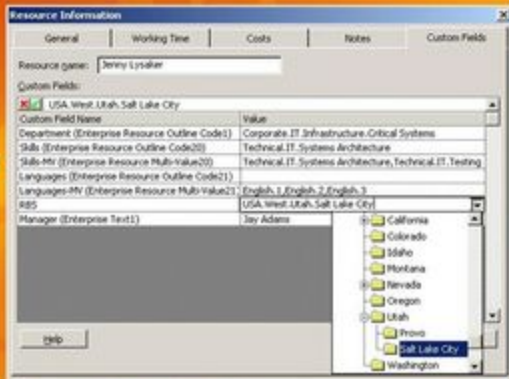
Resource Information

General | Working Time | Costs | Notes | Custom Fields

Resource name: Jenny Lysaker

Custom Fields:

USA.West.Utah.Salt Lake City

| Custom Field Name | Value |
|---|---|
| Department (Enterprise Resource Outline Code1) | Corporate.IT.Infrastructure.Critical Systems |
| Skills (Enterprise Resource Outline Code20) | Technical.IT.Systems Architecture |
| Skills-MV (Enterprise Resource Multi-Value20) | Technical.IT.Systems Architecture,Technical.IT.Testing |
| Languages (Enterprise Resource Outline Code21) | |
| Languages-MV (Enterprise Resource Multi-Value21) | English.1,English.2,English.3 |
| RBS | USA.West.Utah.Salt Lake City |
| Manager (Enterprise Text1) | Jay Adams |

California
Colorado
Idaho
Montana
Nevada
Oregon
Utah
Provo
Salt Lake City
Washington

Help